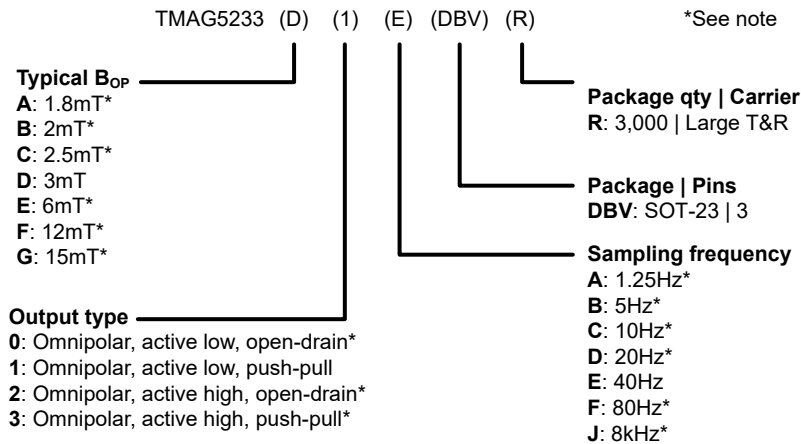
TMAG5233 (D) (1) (E) (DBV) (R) *See note

Typical $B_{OP}$
A: 1.8mT*
B: 2mT*
C: 2.5mT*
D: 3mT
E: 6mT*
F: 12mT*
G: 15mT*

Output type
0: Omnipolar, active low, open-drain*
1: Omnipolar, active low, push-pull
2: Omnipolar, active high, open-drain*
3: Omnipolar, active high, push-pull*

Package qty | Carrier
R: 3,000 | Large T&R

Package | Pins
DBV: SOT-23 | 3

Sampling frequency
A: 1.25Hz*
B: 5Hz*
C: 10Hz*
D: 20Hz*
E: 40Hz
F: 80Hz*
J: 8kHz*